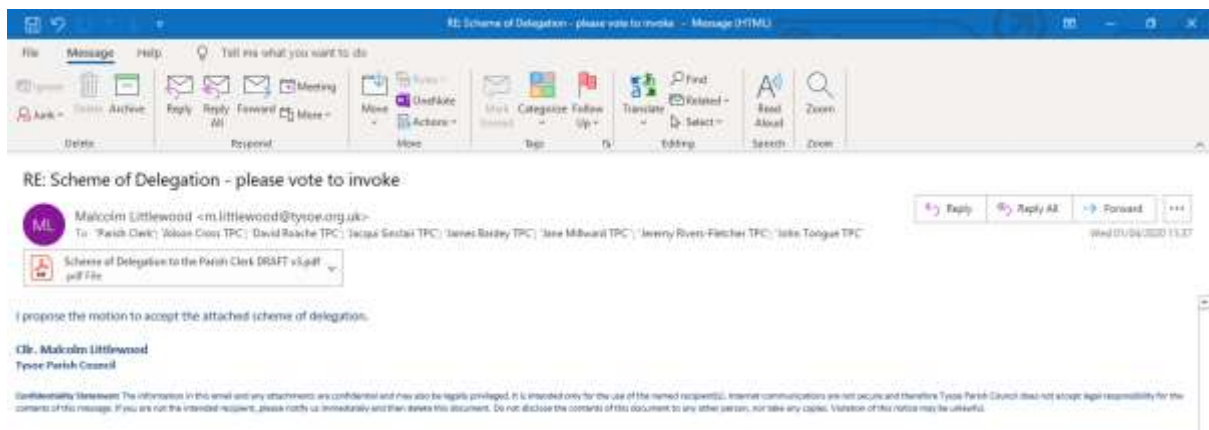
RE: Scheme of Delegation - please vote to invoke - Message (HTML)

File Message Help Tell me what you want to do

Ignore Junk Delete Archive Reply Reply All Forward Meeting More Move OneNote Actions Rules Mark Unread Categorize Follow Up Translate Find Related Select Read Aloud Zoom

Delete Respond Move Tags Editing Speech Zoom

RE: Scheme of Delegation - please vote to invoke

ML Malcolm Littlewood <m.littlewood@tysoe.org.uk>

To 'Parish Clerk'; Yolson Cross TPC; David Roache TPC; Jacqui Sinclair TPC; James Bentley TPC; Jane Millward TPC; Jeremy Rivers-Fletcher TPC; John Tongue TPC

Reply Reply All Forward ...

Wed 01/04/2020 11:37

Scheme of Delegation to the Parish Clerk DRAFT v3.pdf
pdf File

I propose the motion to accept the attached scheme of delegation.

Cllr. Malcolm Littlewood
Tysoe Parish Council

Confidentiality Statement: The information in this email and any attachments are confidential and may also be legally privileged. It is intended only for the use of the named recipient(s). Internet communications are not secure and therefore Tysoe Parish Council does not accept legal responsibility for the contents of this message. If you are not the intended recipient, please notify us immediately and then delete this document. Do not disclose the contents of this document to any other person, nor take any copies. Violation of this notice may be unlawful.